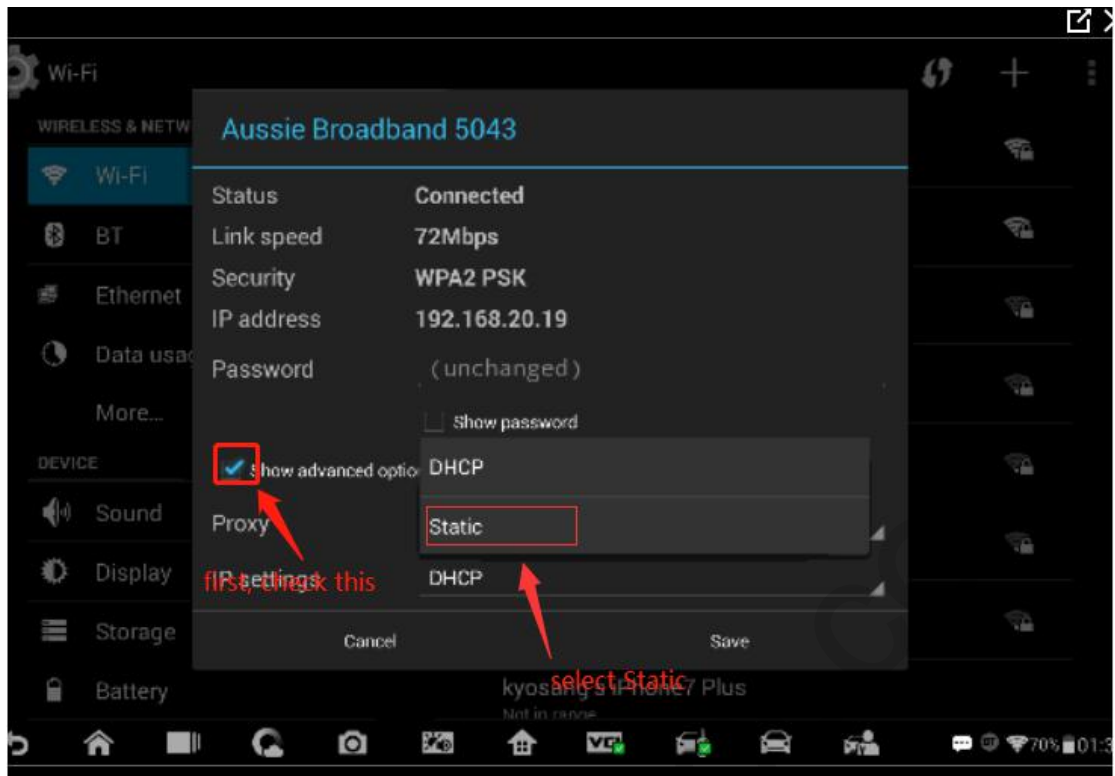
Wi-Fi

WIRELESS & NETW
Wi-Fi
BT
Ethernet
Data usag
More...
DEVICE
Sound
Display
Storage
Battery

Aussie Broadband 5043

Status Connected
Link speed 72Mbps
Security WPA2 PSK
IP address 192.168.20.19
Password (unchanged)
Show password
Show advanced optio
Proxy
IP settings DHCP

DHCP
Static

Cancel
Save

first, check this
select Static

kyosang's iPhone7 Plus
Not in range

70% 01:3